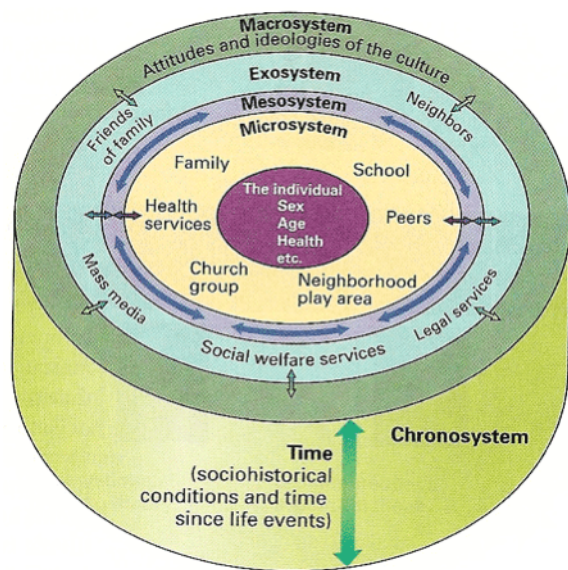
Macrosystem
Attitudes and ideologies of the culture

Exosystem
Friends of family
Neighbors

Mesosystem

Microsystem

Family
School

The individual
Sex
Age
Health
etc.

Health services
Peers

Church group
Neighborhood play area

Mass media
Legal services

Social welfare services

Chronosystem

Time
(sociohistorical conditions and time since life events)